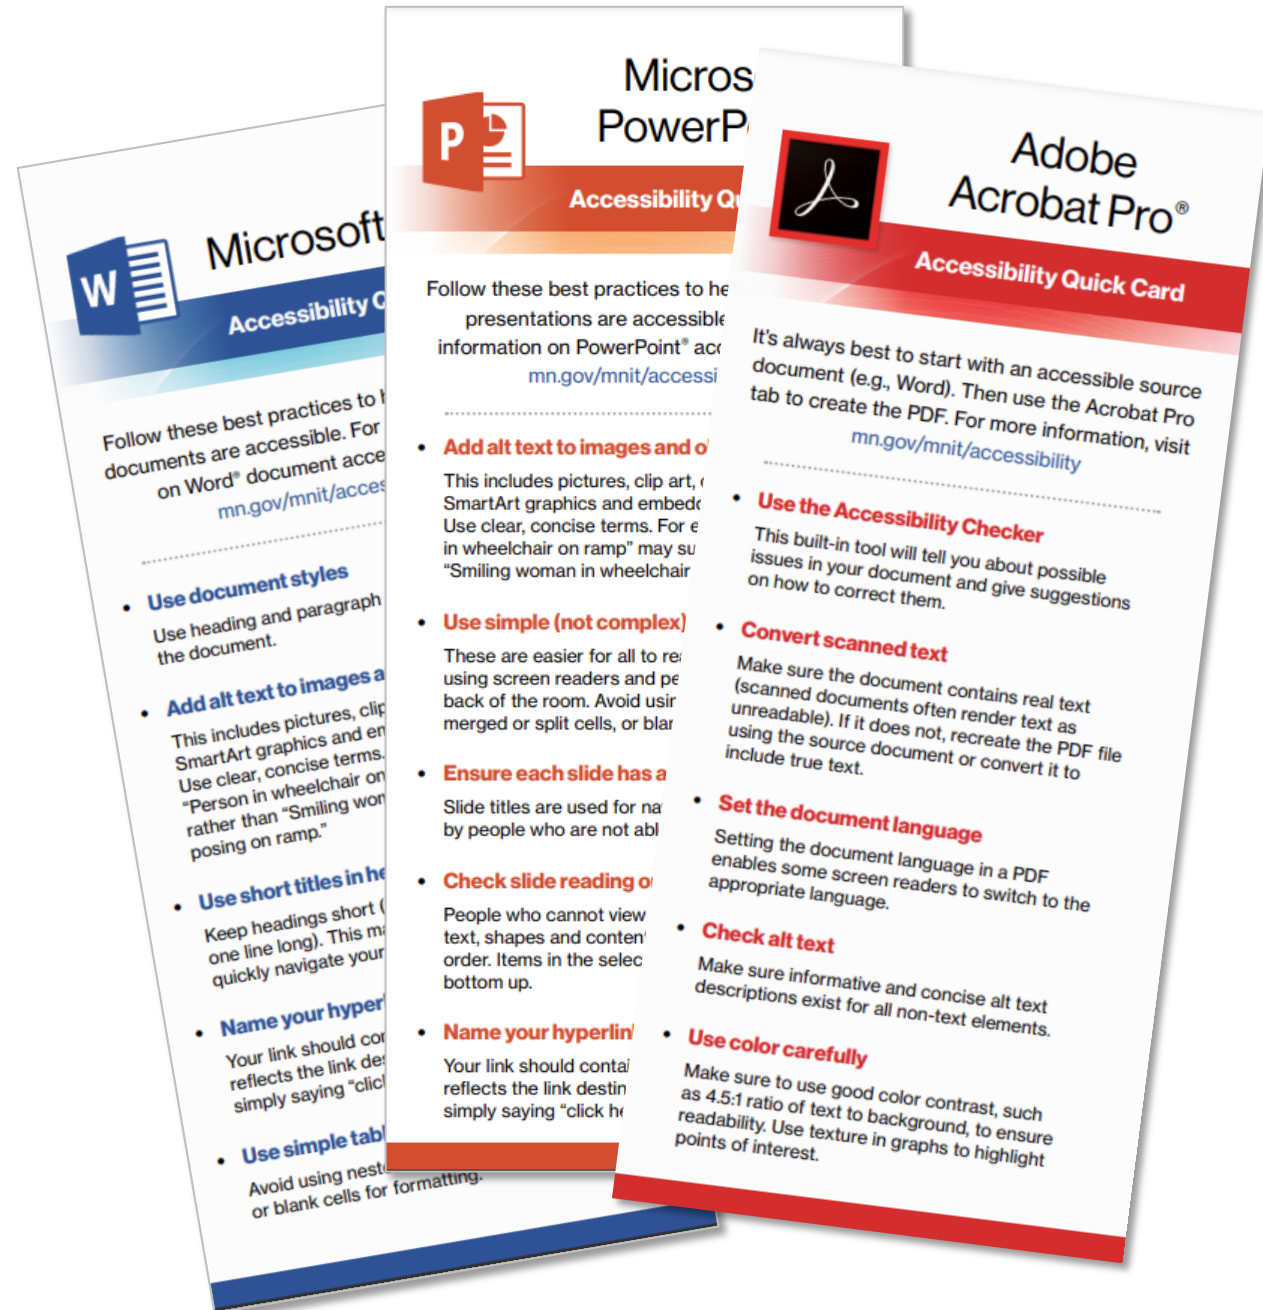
W

Microsoft

Accessibility Q

Follow these best practices to documents are accessible. For on Word® document acce mn.gov/mnit/acces

Use document styles

Use heading and paragraph the document.

Add alt text to images a

This includes pictures, clip SmartArt graphics and em Use clear, concise terms. "Person in wheelchair on rather than "Smiling wom posing on ramp."

Use short titles in he

Keep headings short ( one line long). This m quickly navigate your

Name your hyper

Your link should co reflects the link de simply saying "clic

Use simple tab

Avoid using nest or blank cells for formatting.

P

Micros PowerP

Accessibility Q

Follow these best practices to he presentations are accessible information on PowerPoint® acc mn.gov/mnit/accessi

Add alt text to images and o

This includes pictures, clip art, SmartArt graphics and embed Use clear, concise terms. For e in wheelchair on ramp" may su "Smiling woman in wheelchair

Use simple (not complex)

These are easier for all to re using screen readers and pe back of the room. Avoid usir merged or split cells, or blar

Ensure each slide has a

Slide titles are used for na by people who are not abl

Check slide reading o

People who cannot view text, shapes and conten order. Items in the selec bottom up.

Name your hyperlin

Your link should conta reflects the link destin simply saying "click h

Adobe Acrobat Pro®

Accessibility Quick Card

It's always best to start with an accessible source document (e.g., Word). Then use the Acrobat Pro tab to create the PDF. For more information, visit mn.gov/mnit/accessibility

Use the Accessibility Checker

This built-in tool will tell you about possible issues in your document and give suggestions on how to correct them.

Convert scanned text

Make sure the document contains real text (scanned documents often render text as unreadable). If it does not, recreate the PDF file using the source document or convert it to include true text.

Set the document language

Setting the document language in a PDF enables some screen readers to switch to the appropriate language.

Check alt text

Make sure informative and concise alt text descriptions exist for all non-text elements.

Use color carefully

Make sure to use good color contrast, such as 4.5:1 ratio of text to background, to ensure readability. Use texture in graphs to highlight points of interest.